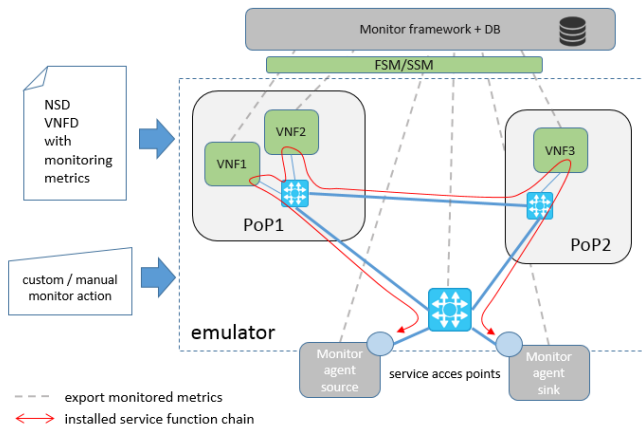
Monitor framework + DB

FSM/SSM

NSD
VNFD
with
monitoring
metrics

VNF2

VNF1

VNF3

PoP1

PoP2

custom / manual
monitor action

emulator

Monitor
agent
source

service acces points

Monitor
agent
sink

export monitored metrics

installed service function chain